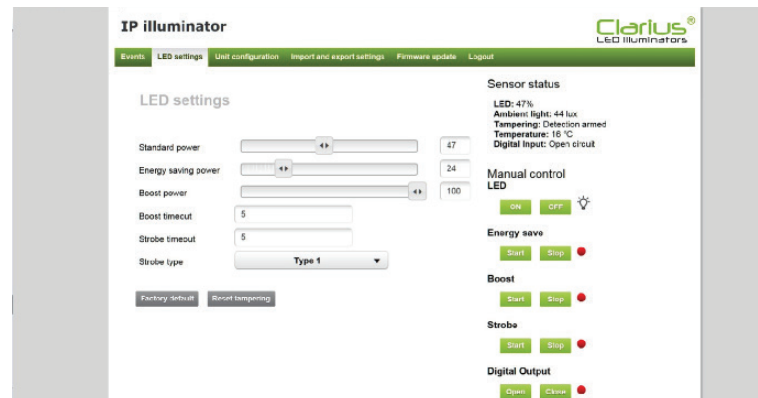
IP illuminator

Clarius®
LED illuminators

Events | LED settings | Unit configuration | Import and export settings | Firmware update | Logout

LED settings

Standard power 47
Energy saving power 24
Boost power 100
Boost timeout 5
Strobe timeout 5
Strobe type Type 1

Factory default | Reset tampering

Sensor status

LED: 47%
Ambient light: 44 lux
Tampering: Detection armed
Temperature: 18 °C
Digital Input: Open circuit

Manual control
LED
ON OFF

Energy save
Start Stop

Boost
Start Stop

Strobe
Start Stop

Digital Output
Open Close